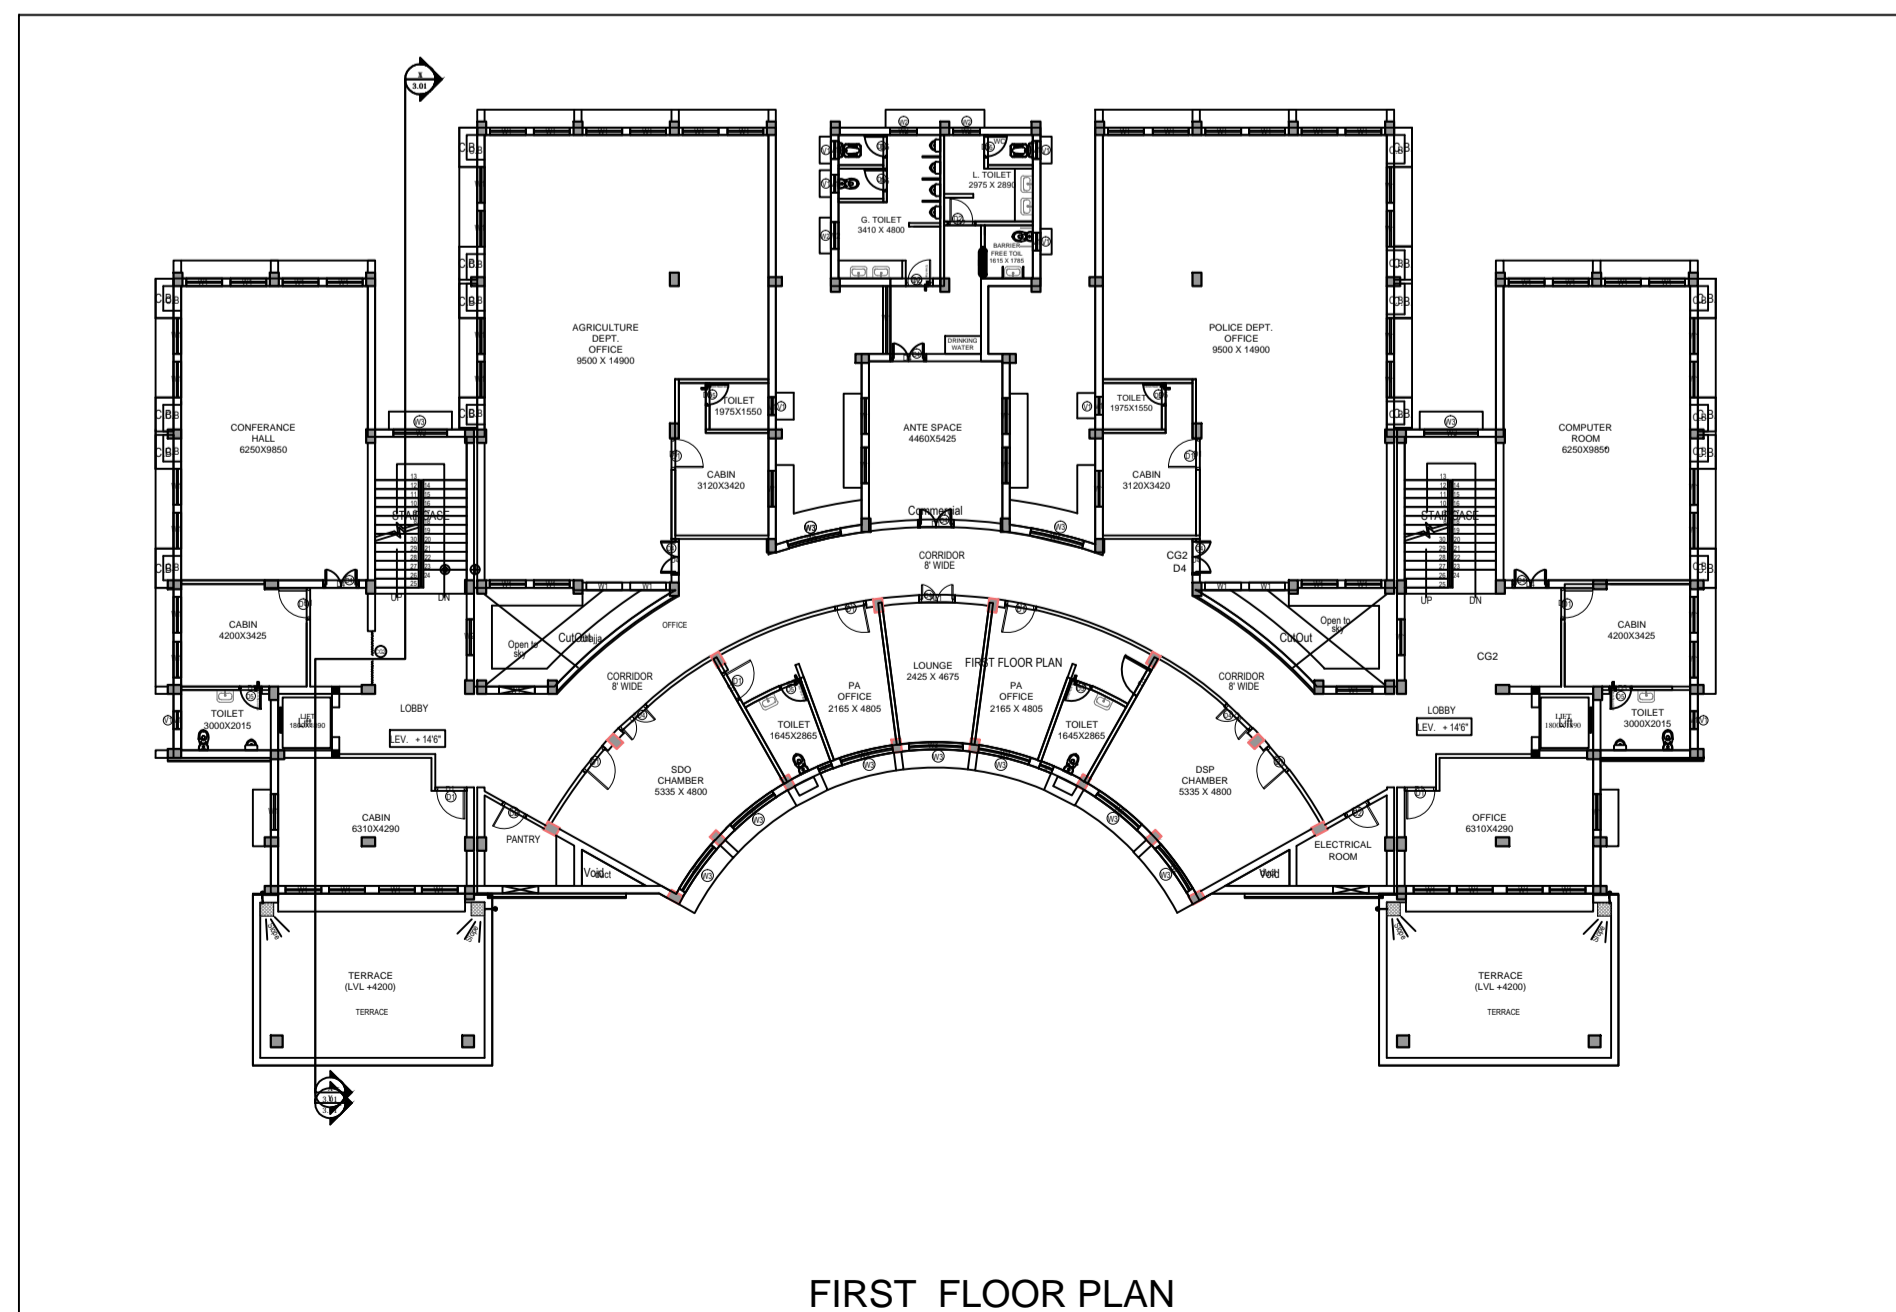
3.01

G. TOILET
3410 X 4800

L. TOILET
2975 X 2890

BARRIER FREE TOIL
1615 X 1785

DRINKING WATER

AGRICULTURE
DEPT.
OFFICE
9500 X 14900

POLICE DEPT.
OFFICE
9500 X 14900

CONFERANCE
HALL
6250X9850

COMPUTER
ROOM
6250X9850

TOILET
1975X1550

TOILET
1975X1550

ANTE SPACE
4460X5425

CABIN
3120X3420

CABIN
3120X3420

STAIRCASE

STAIRCASE

Commercial

CORRIDOR
8' WIDE

CG2
D4

UP DN

UP DN

CABIN
4200X3425

CABIN
4200X3425

Open to Sky

CutOut

OFFICE

Open to Sky

CutOut

CG2

LOUNGE
2425 X 4675

FIRST FLOOR PLAN

CORRIDOR
8' WIDE

PA
OFFICE
2165 X 4805

PA
OFFICE
2165 X 4805

CORRIDOR
8' WIDE

TOILET
3000X2015

LIFT
1800X1690

LOBBY

LEV. + 14'6"

TOILET
1645X2865

TOILET
1645X2865

LOBBY

LEV. + 14'6"

LIFT
1800X1690

TOILET
3000X2015

SDO
CHAMBER
5335 X 4800

DSP
CHAMBER
5335 X 4800

CABIN
6310X4290

PANTRY

Void

ELECTRICAL
ROOM

Void

OFFICE
6310X4290

TERRACE
(LVL +4200)
TERRACE

TERRACE
(LVL +4200)
TERRACE

3.01

FIRST FLOOR PLAN